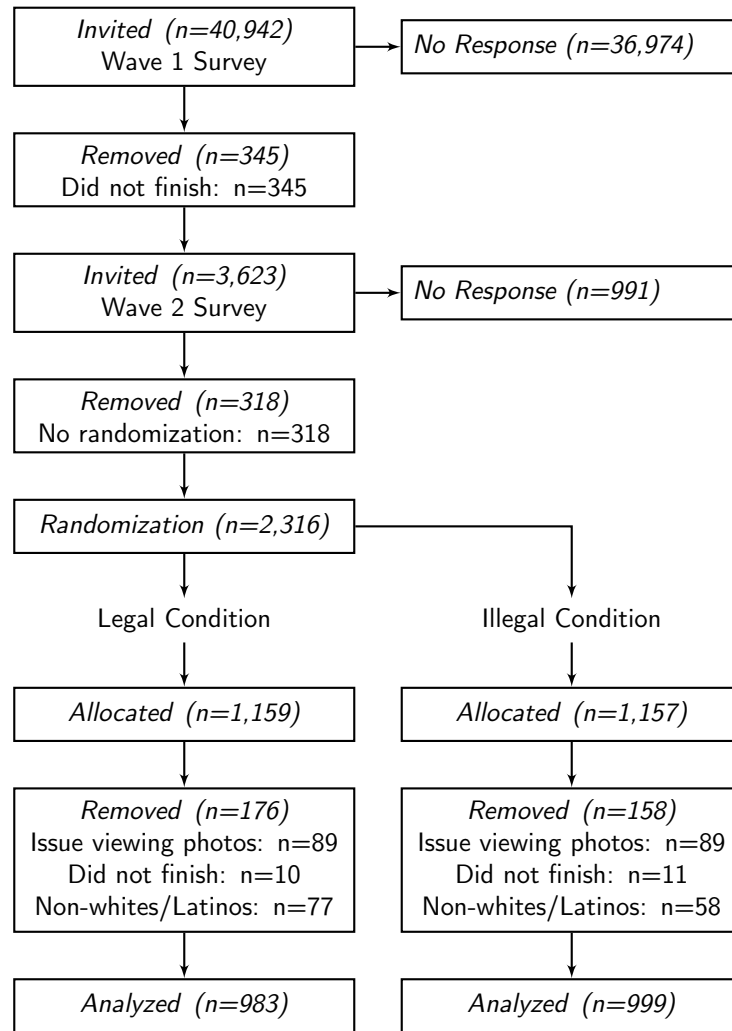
Invited (n=40,942)
Wave 1 Survey

No Response (n=36,974)

Removed (n=345)
Did not finish: n=345

Invited (n=3,623)
Wave 2 Survey

No Response (n=991)

Removed (n=318)
No randomization: n=318

Randomization (n=2,316)

Legal Condition

Illegal Condition

Allocated (n=1,159)

Allocated (n=1,157)

Removed (n=176)
Issue viewing photos: n=89
Did not finish: n=10
Non-whites/Latinos: n=77

Removed (n=158)
Issue viewing photos: n=89
Did not finish: n=11
Non-whites/Latinos: n=58

Analyzed (n=983)

Analyzed (n=999)